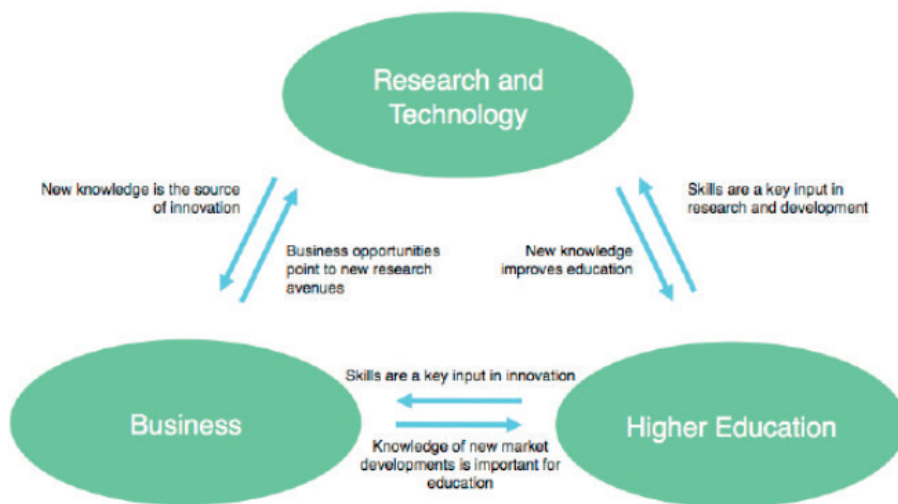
Research and Technology

New knowledge is the source of innovation

Business opportunities point to new research avenues

Skills are a key input in research and development

New knowledge improves education

Skills are a key input in innovation

Business

Higher Education

Knowledge of new market developments is important for education